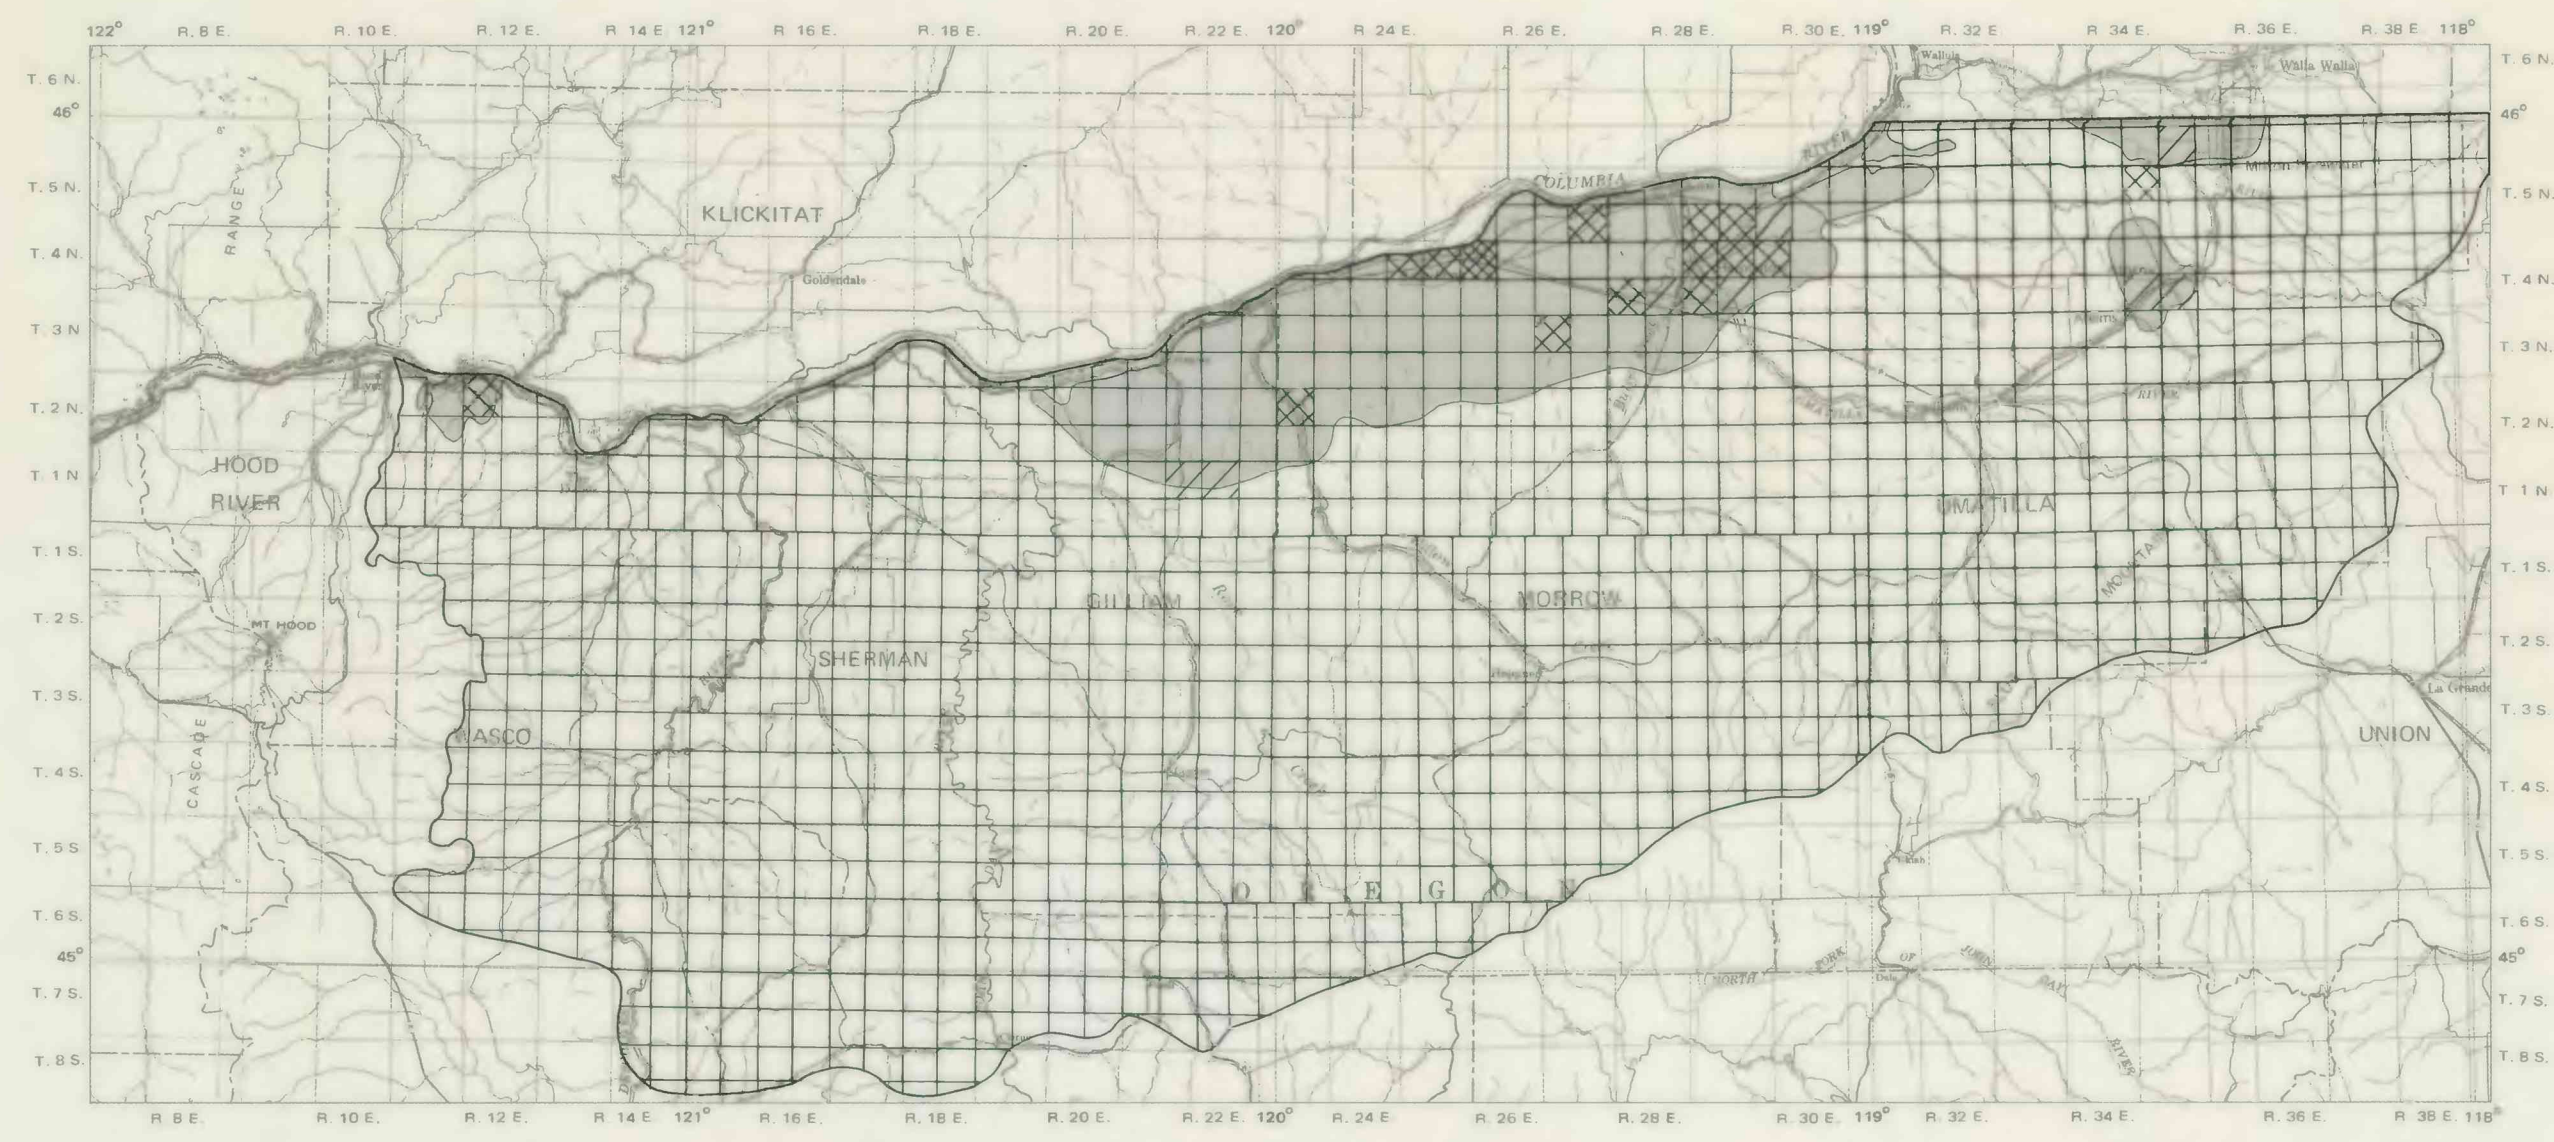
122° R. 8 E. R. 10 E. R. 12 E. R. 14 E 121° R. 16 E. R. 18 E. R. 20 E. R. 22 E. 120° R. 24 E. R. 26 E. R. 28 E. R. 30 E. 119° R. 32 E. R. 34 E. R. 36 E. R. 38 E. 118°

T. 6 N.
46°
T. 5 N.
T. 4 N.
T. 3 N.
T. 2 N.
T. 1 N.
T. 1 S.
T. 2 S.
T. 3 S.
T. 4 S.
T. 5 S.
T. 6 S.
45°
T. 7 S.
T. 8 S.

T. 6 N.
46°
T. 5 N.
T. 4 N.
T. 3 N.
T. 2 N.
T 1 N.
T. 1 S.
T. 2 S.
T. 3 S.
T. 4 S.
T. 5 S.
T. 6 S.
45°
T. 7 S.
T. 8 S.

Wallula
Walla Walla
Milton-Freewater
COLUMBIA
RIVER
KLICKITAT
RANGE
Goldendale
HOOD RIVER
MT HOOD
CASCADE
WASCO
SHERMAN
GILLIAM
MORROW
UMATILLA
UMATILLA
RIVER
MOUNTAINS
La Grande
UNION
Ukiah
O R E G O N
NORTH FORK OF JOHN DAY RIVER

R. 8 E. R. 10 E. R. 12 E. R. 14 E 121° R. 16 E. R. 18 E. R. 20 E. R. 22 E. 120° R. 24 E. R. 26 E. R. 28 E. R. 30 E. 119° R. 32 E. R. 34 E. R. 36 E. R. 38 E. 118°